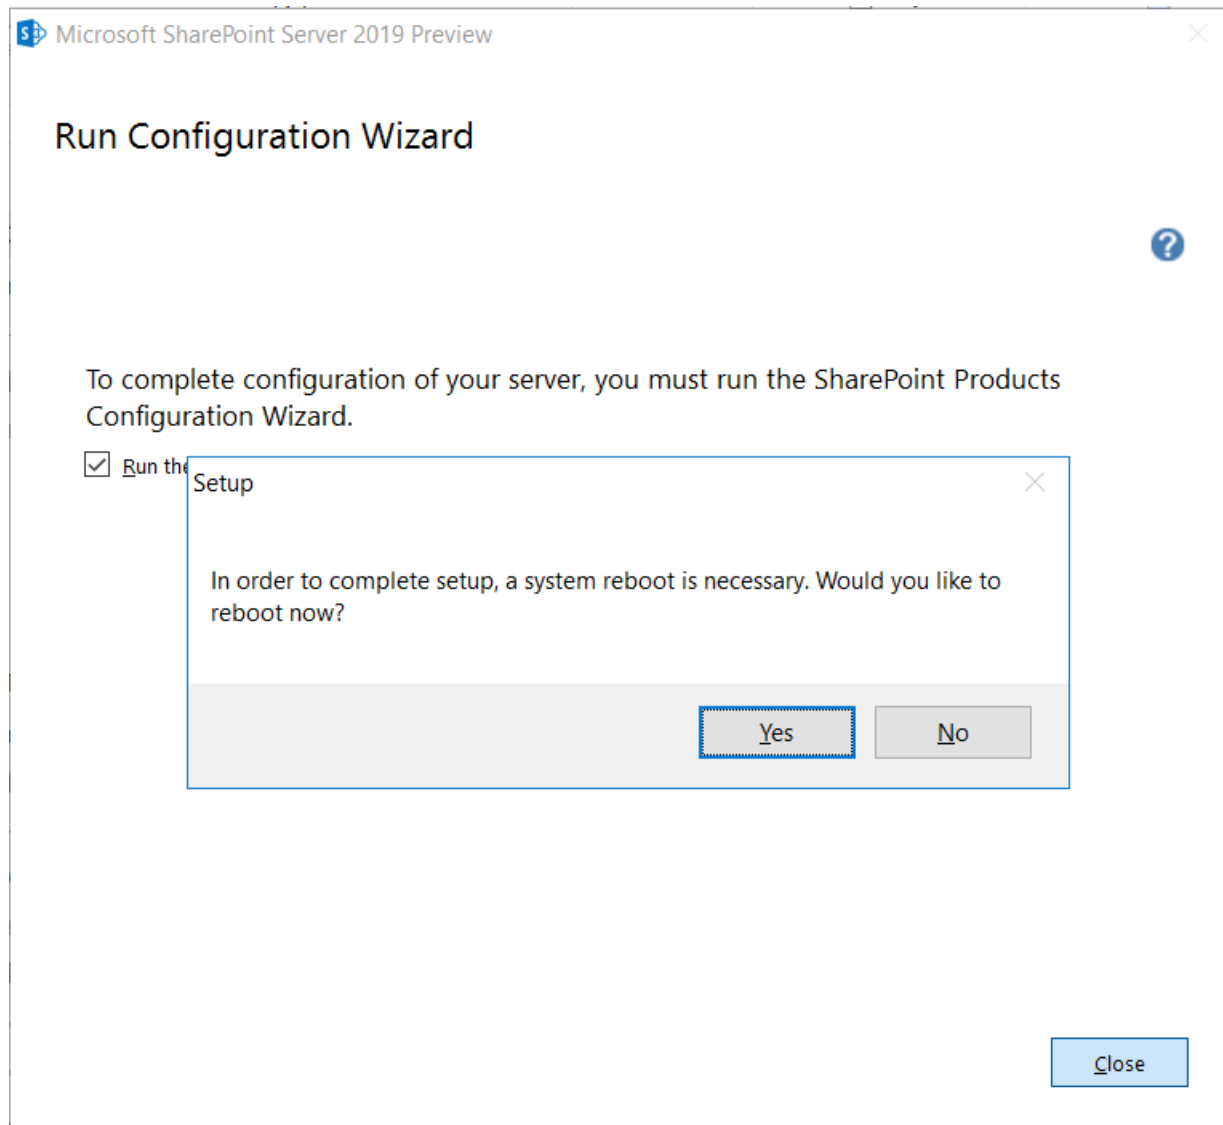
Microsoft SharePoint Server 2019 Preview

Run Configuration Wizard

To complete configuration of your server, you must run the SharePoint Products Configuration Wizard.

Run the

Setup

In order to complete setup, a system reboot is necessary. Would you like to reboot now?

Yes

No

Close